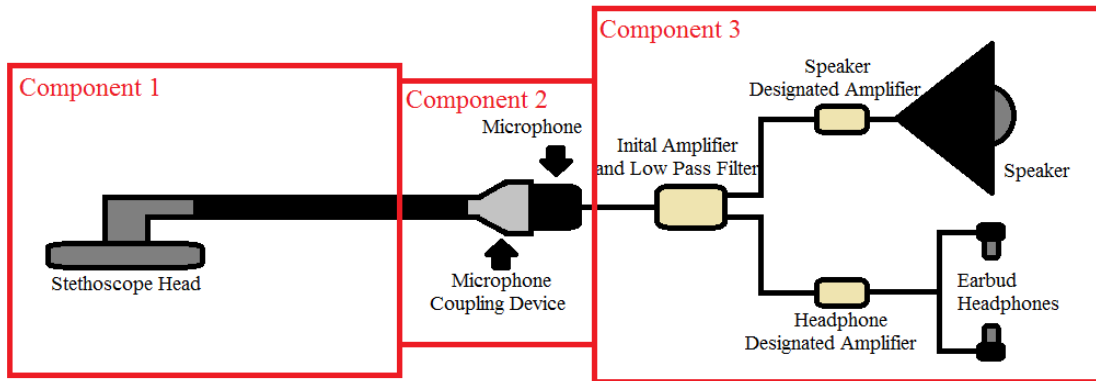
Component 1

Stethoscope Head

Component 2

Microphone

Microphone Coupling Device

Component 3

Inital Amplifier and Low Pass Filter

Speaker Designated Amplifier

Speaker

Headphone Designated Amplifier

Earbud Headphones